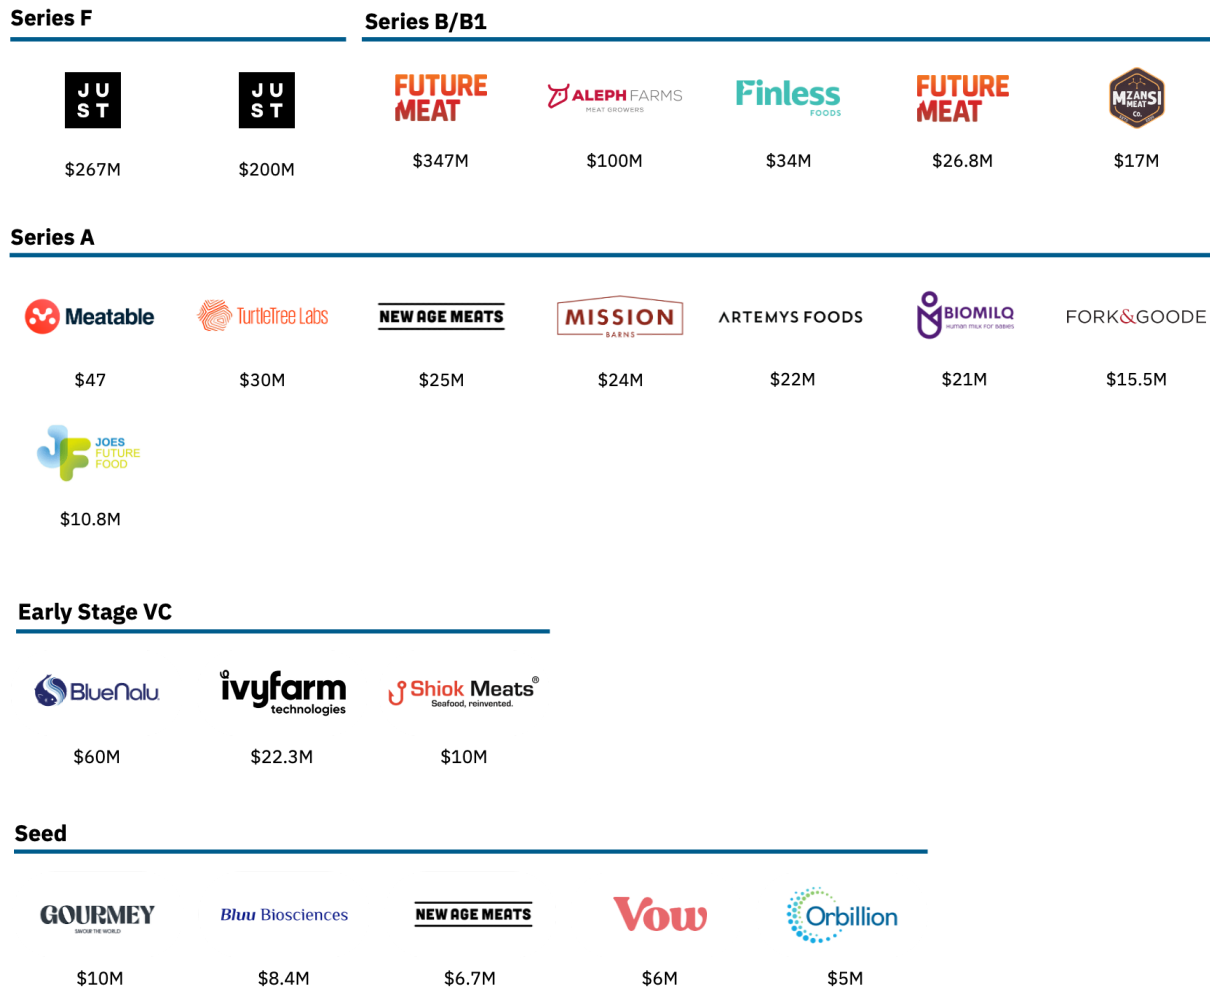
Series F

JU ST
$267M

JU ST
$200M

Series B/B1

FUTURE MEAT
$347M

ALEPH FARMS MEAT GROWERS
$100M

Finless FOODS
$34M

FUTURE MEAT
$26.8M

MZANSI MEAT Co.
$17M

Series A

Meatable
$47

TurtleTree Labs
$30M

NEW AGE MEATS
$25M

MISSION BARNS
$24M

ARTEMYS FOODS
$22M

BIOMILQ human milk for babies
$21M

FORK&GOODE
$15.5M

JOES FUTURE FOOD
$10.8M

Early Stage VC

BlueNalu
$60M

ivyfarm technologies
$22.3M

Shiok Meats® Seafood, reinvented.
$10M

Seed

GOURMEY SAVOUR THE WORLD
$10M

Bluu Biosciences
$8.4M

NEW AGE MEATS
$6.7M

Vow
$6M

Orbillion
$5M